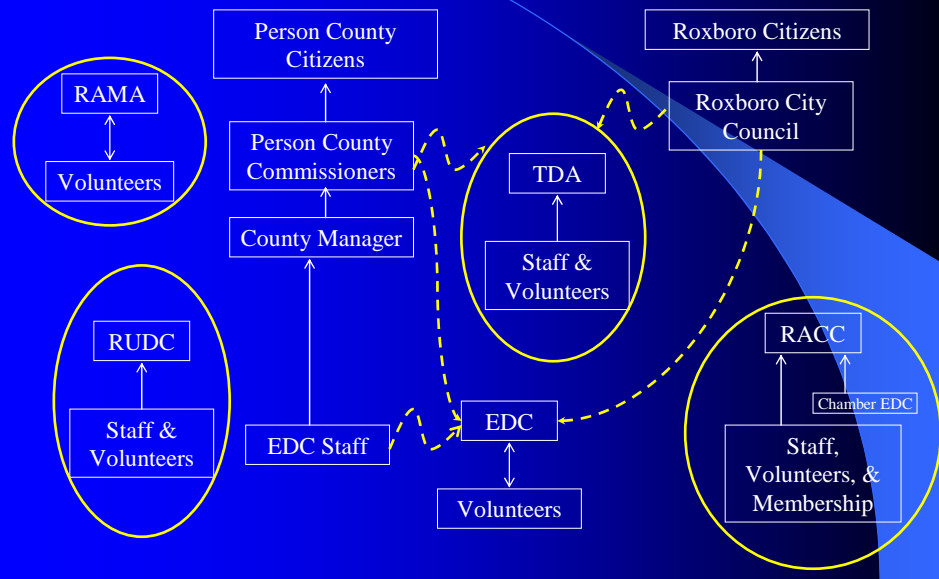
RAMA

Volunteers

Person County Citizens

Person County Commissioners

County Manager

Roxboro Citizens

Roxboro City Council

TDA

Staff & Volunteers

RUDC

Staff & Volunteers

EDC Staff

EDC

Volunteers

RACC

Chamber EDC

Staff, Volunteers, & Membership